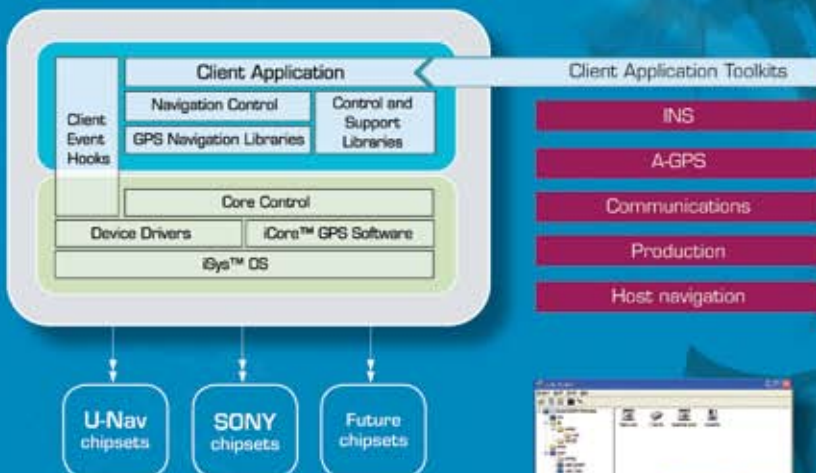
Client Application

Client Application Toolkits

Client Event Hooks

Navigation Control

GPS Navigation Libraries

Control and Support Libraries

INS

A-GPS

Communications

Production

Host navigation

Core Control

Device Drivers

iCore™ GPS Software

iSys™ OS

U-Nav chipsets

SONY chipsets

Future chipsets